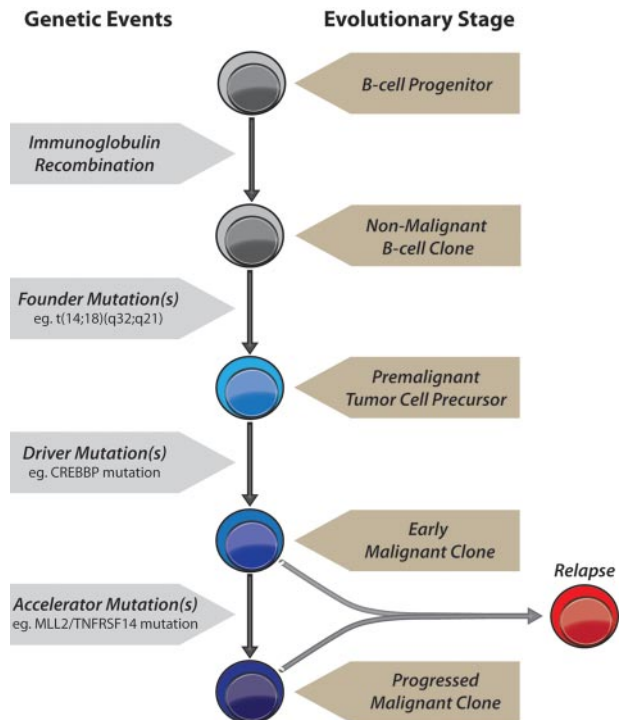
Genetic Events

Evolutionary Stage

B-cell Progenitor

Immunoglobulin Recombination

Non-Malignant B-cell Clone

Founder Mutation(s)
eg. t(14;18)(q32;q21)

Premalignant Tumor Cell Precursor

Driver Mutation(s)
eg. CREBBP mutation

Early Malignant Clone

Relapse

Accelerator Mutation(s)
eg. MLL2/TNFRSF14 mutation

Progressed Malignant Clone